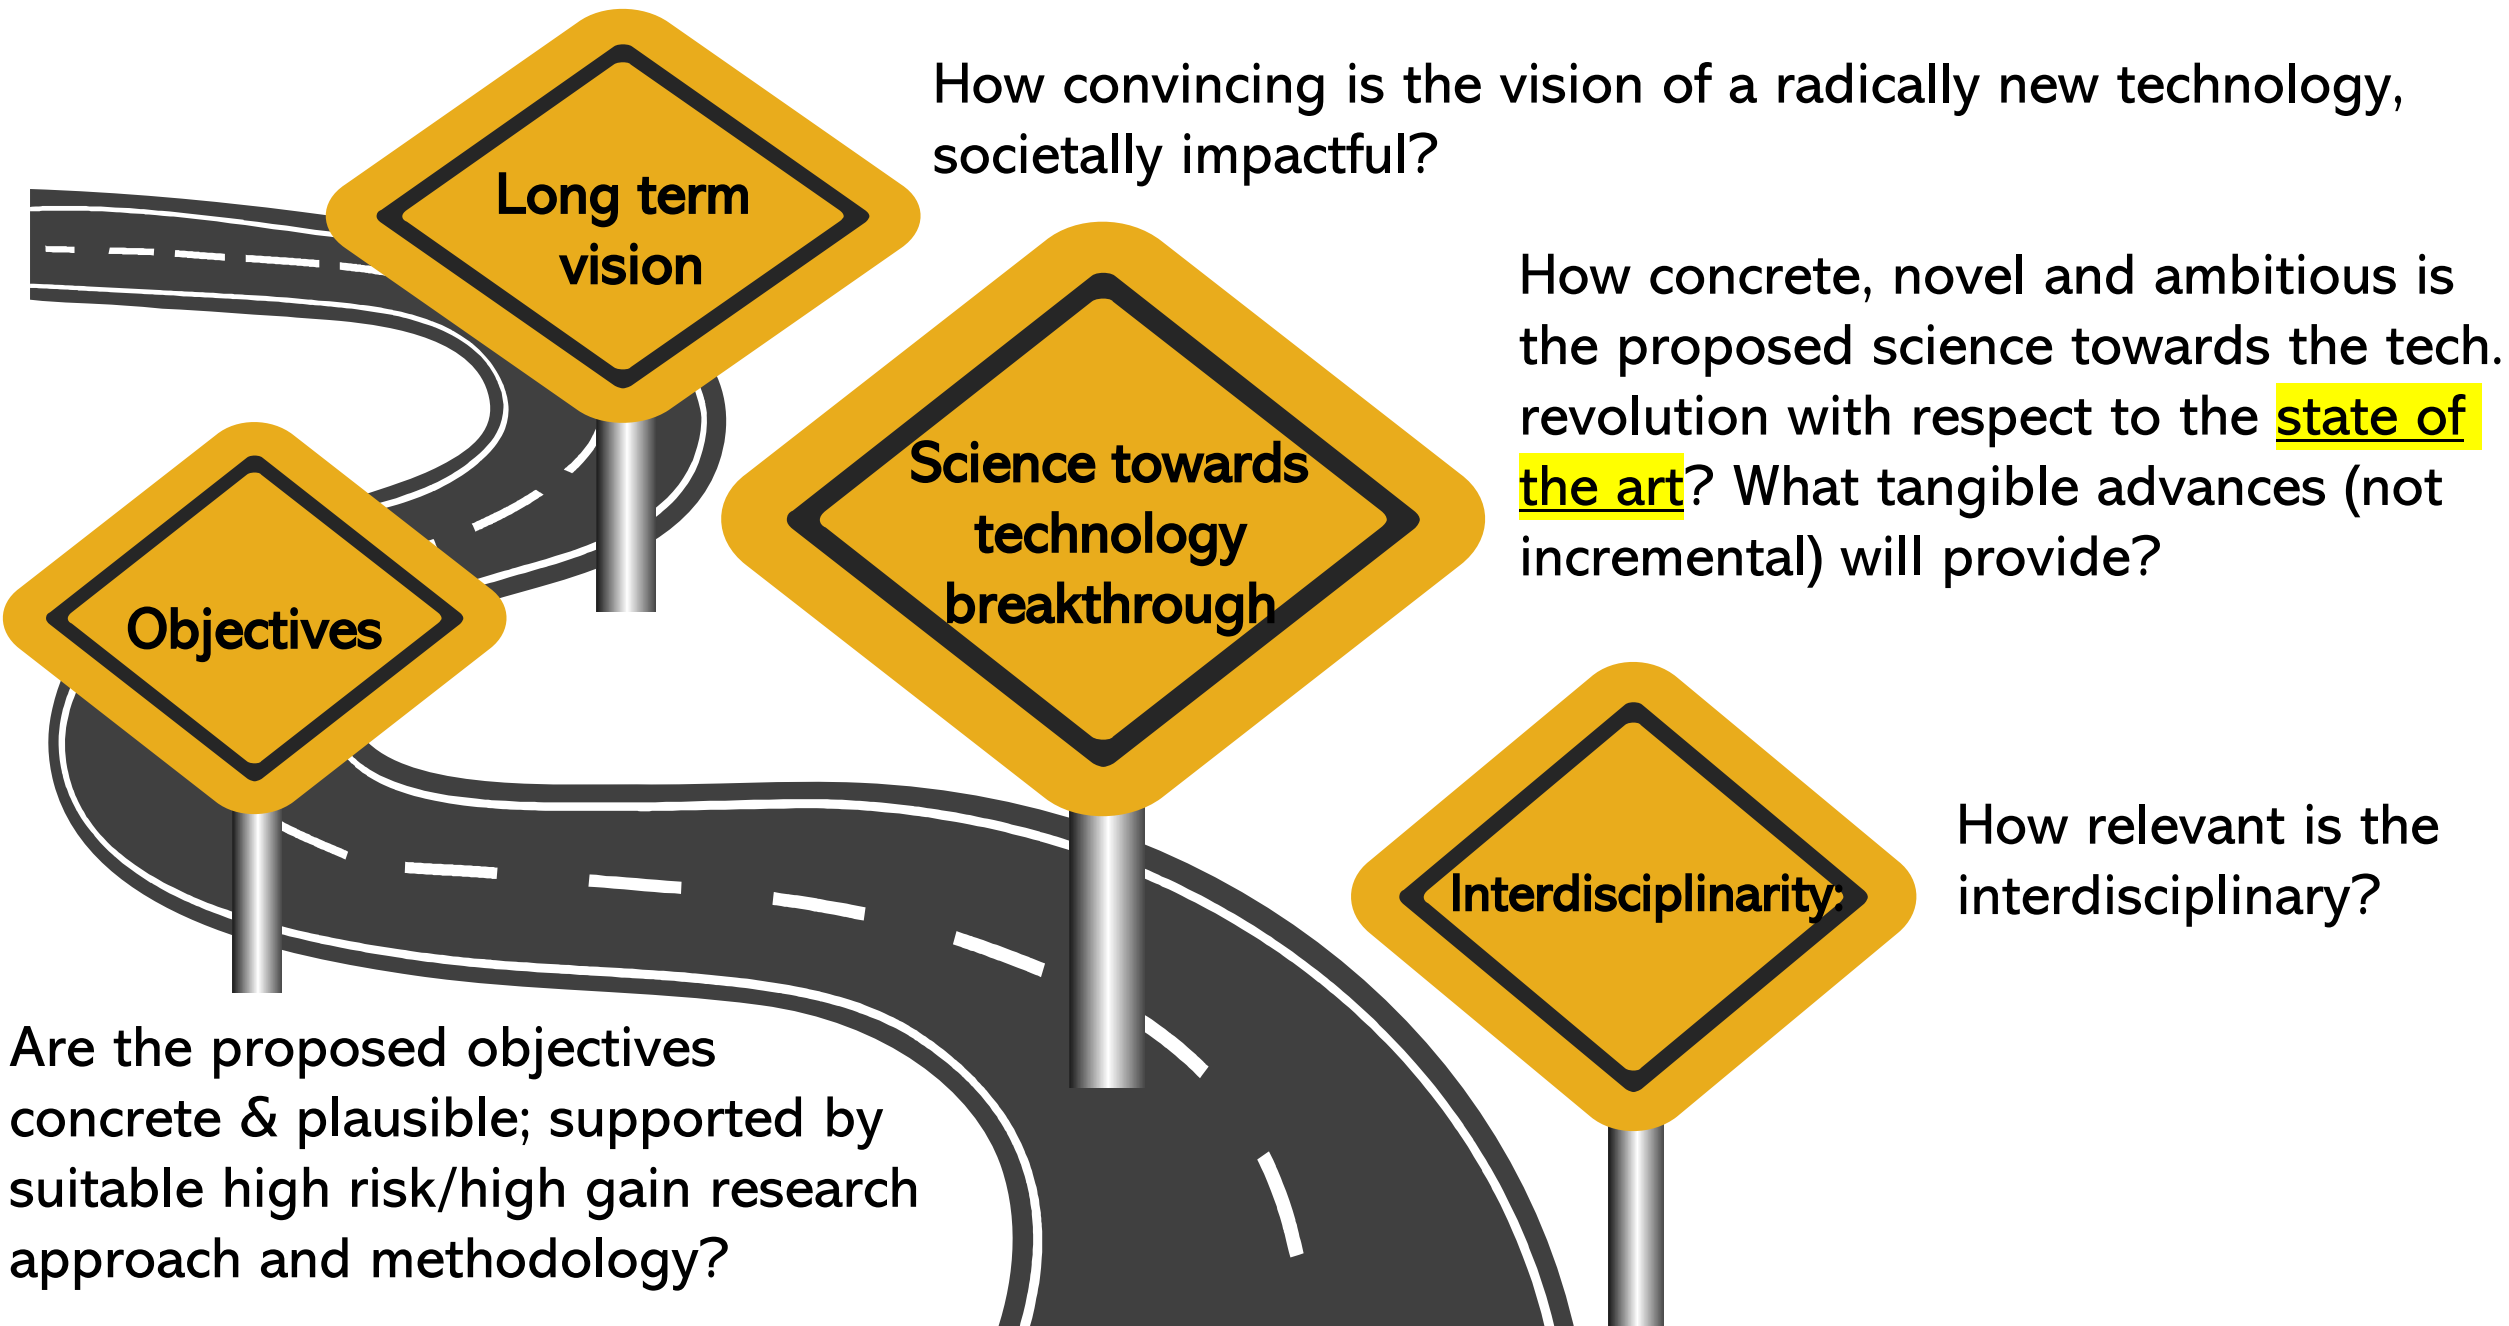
Long term vision

How convincing is the vision of a radically new technology, societally impactful?

Science towards technology breakthrough

How concrete, novel and ambitious is the proposed science towards the tech. revolution with respect to the state of the art? What tangible advances (not incremental) will provide?

Objectives

Are the proposed objectives concrete & plausible; supported by suitable high risk/high gain research approach and methodology?

Interdisciplinarity:

How relevant is the interdisciplinary?